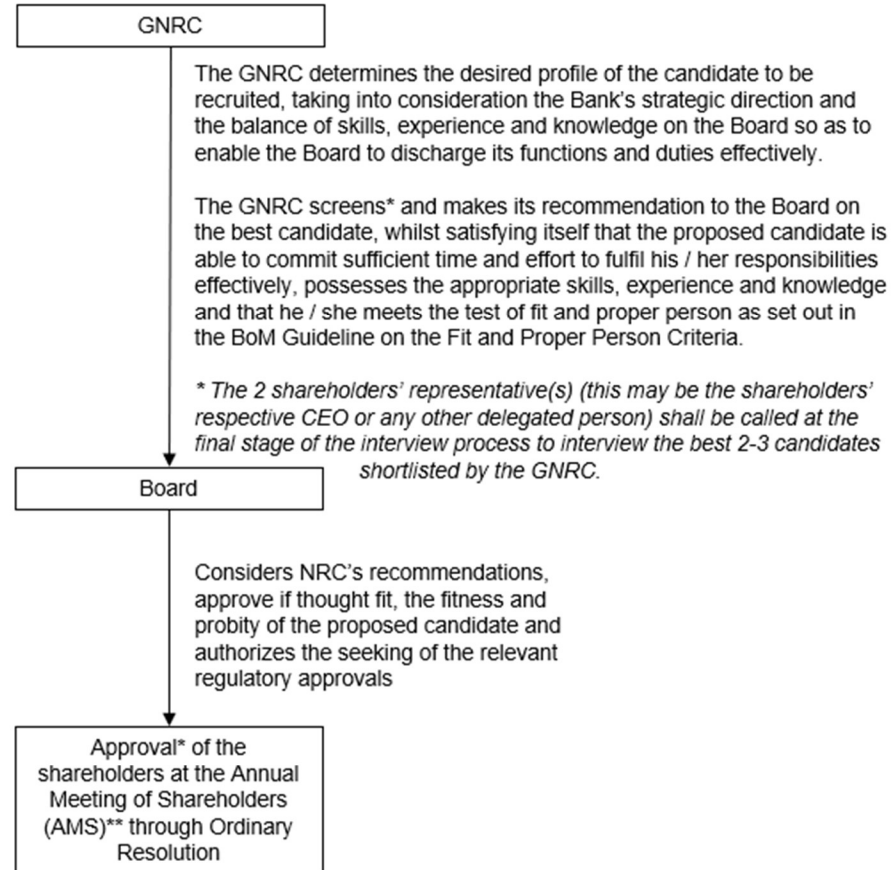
GNRC

The GNRC determines the desired profile of the candidate to be recruited, taking into consideration the Bank's strategic direction and the balance of skills, experience and knowledge on the Board so as to enable the Board to discharge its functions and duties effectively.

The GNRC screens* and makes its recommendation to the Board on the best candidate, whilst satisfying itself that the proposed candidate is able to commit sufficient time and effort to fulfil his / her responsibilities effectively, possesses the appropriate skills, experience and knowledge and that he / she meets the test of fit and proper person as set out in the BoM Guideline on the Fit and Proper Person Criteria.

* The 2 shareholders' representative(s) (this may be the shareholders' respective CEO or any other delegated person) shall be called at the final stage of the interview process to interview the best 2-3 candidates shortlisted by the GNRC.

Board

Considers NRC's recommendations, approve if thought fit, the fitness and probity of the proposed candidate and authorizes the seeking of the relevant regulatory approvals

Approval* of the shareholders at the Annual Meeting of Shareholders (AMS)** through Ordinary Resolution